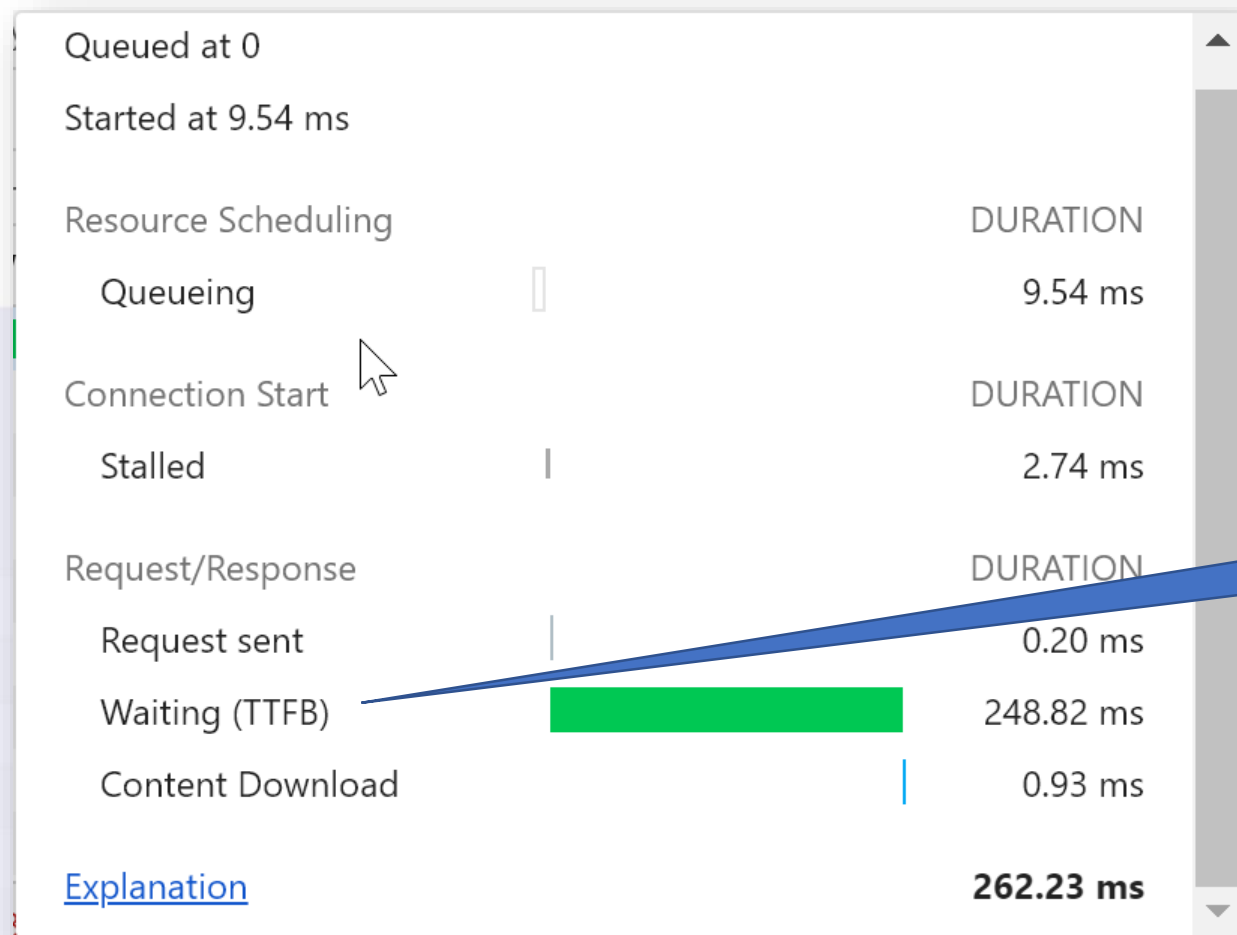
Queued at 0

Started at 9.54 ms

| Resource Scheduling | DURATION |
|---|---|
| Queueing | 9.54 ms |

| Connection Start | DURATION |
|---|---|
| Stalled | 2.74 ms |

| Request/Response | DURATION |
|---|---|
| Request sent | 0.20 ms |
| Waiting (TTFB) | 248.82 ms |
| Content Download | 0.93 ms |

Explanation **262.23 ms**